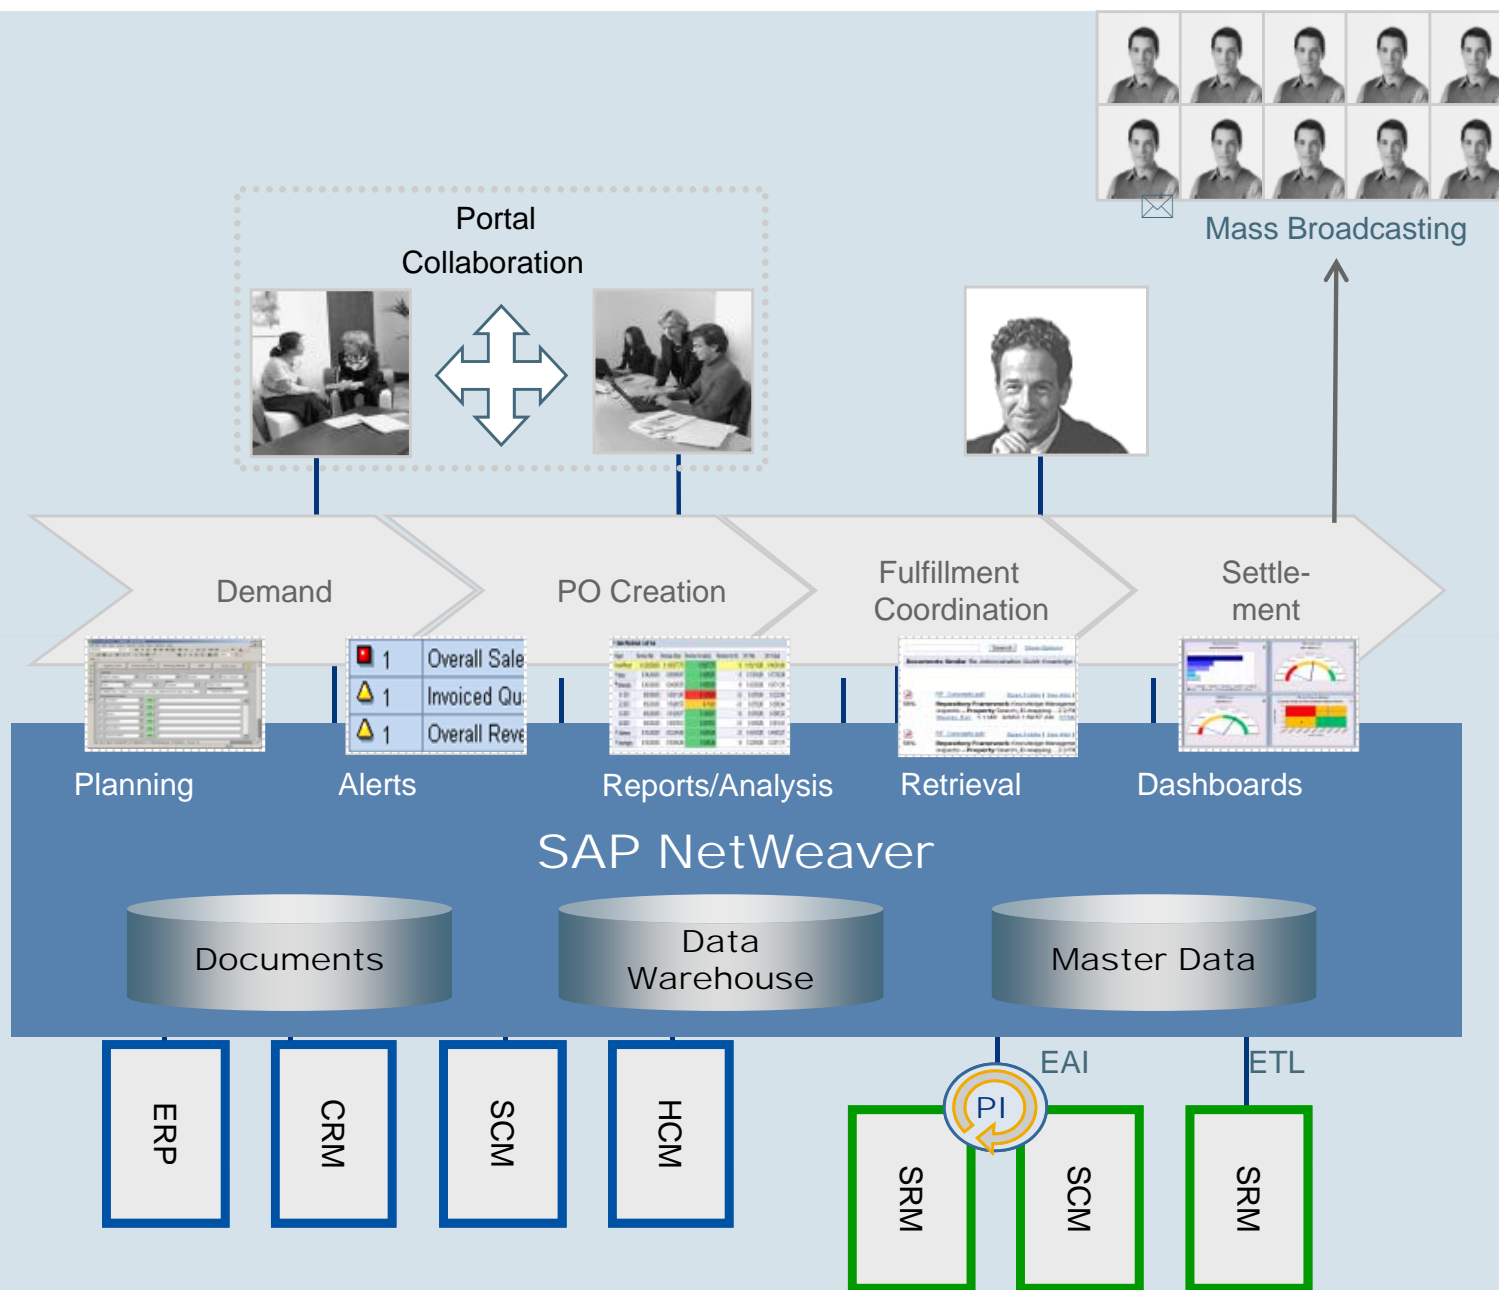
Mass Broadcasting

Portal
Collaboration

Demand

PO Creation

Fulfillment
Coordination

Settle-
ment

1 Overall Sale
1 Invoiced Qu
1 Overall Reve

Planning

Alerts

Reports/Analysis

Retrieval

Dashboards

SAP NetWeaver

Documents

Data
Warehouse

Master Data

EAI

ETL

PI

ERP

CRM

SCM

HCM

SRM

SCM

SRM